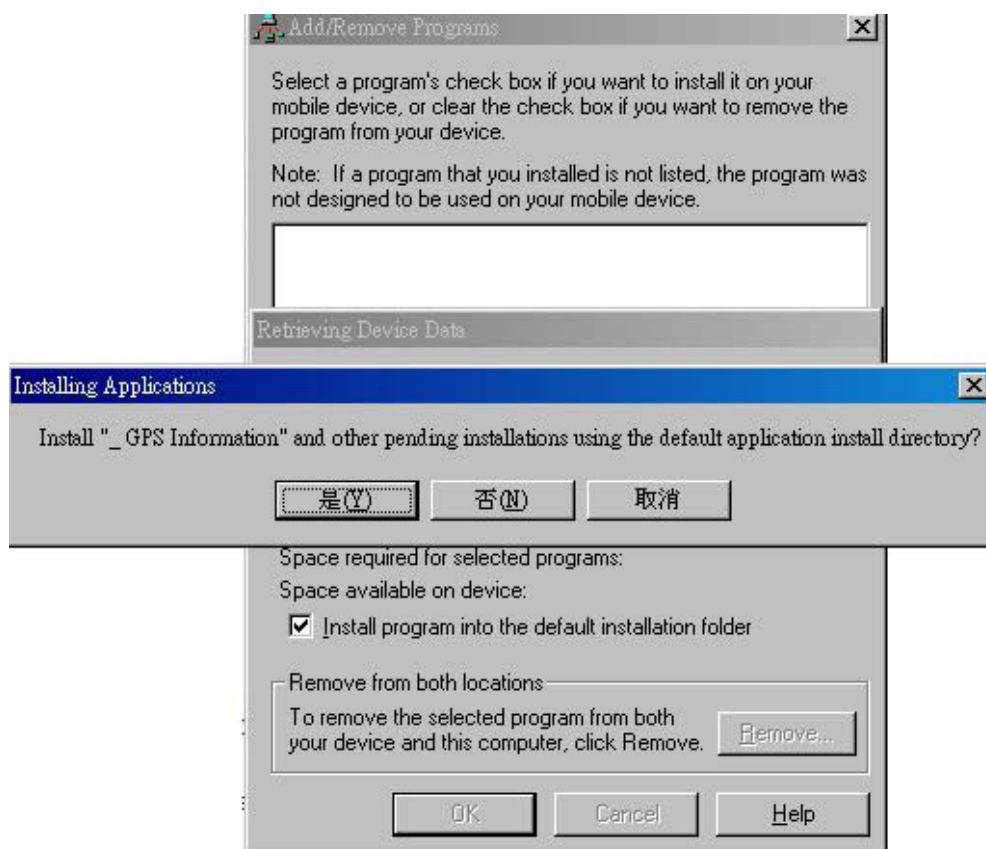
Add/Remove Programs

Select a program's check box if you want to install it on your mobile device, or clear the check box if you want to remove the program from your device.

Note: If a program that you installed is not listed, the program was not designed to be used on your mobile device.

Retrieving Device Data

Installing Applications

Install "_ GPS Information" and other pending installations using the default application install directory?

是(Y) 否(N) 取消

Space required for selected programs:

Space available on device:

Install program into the default installation folder

Remove from both locations

To remove the selected program from both your device and this computer, click Remove.

Remove...

OK Cancel Help